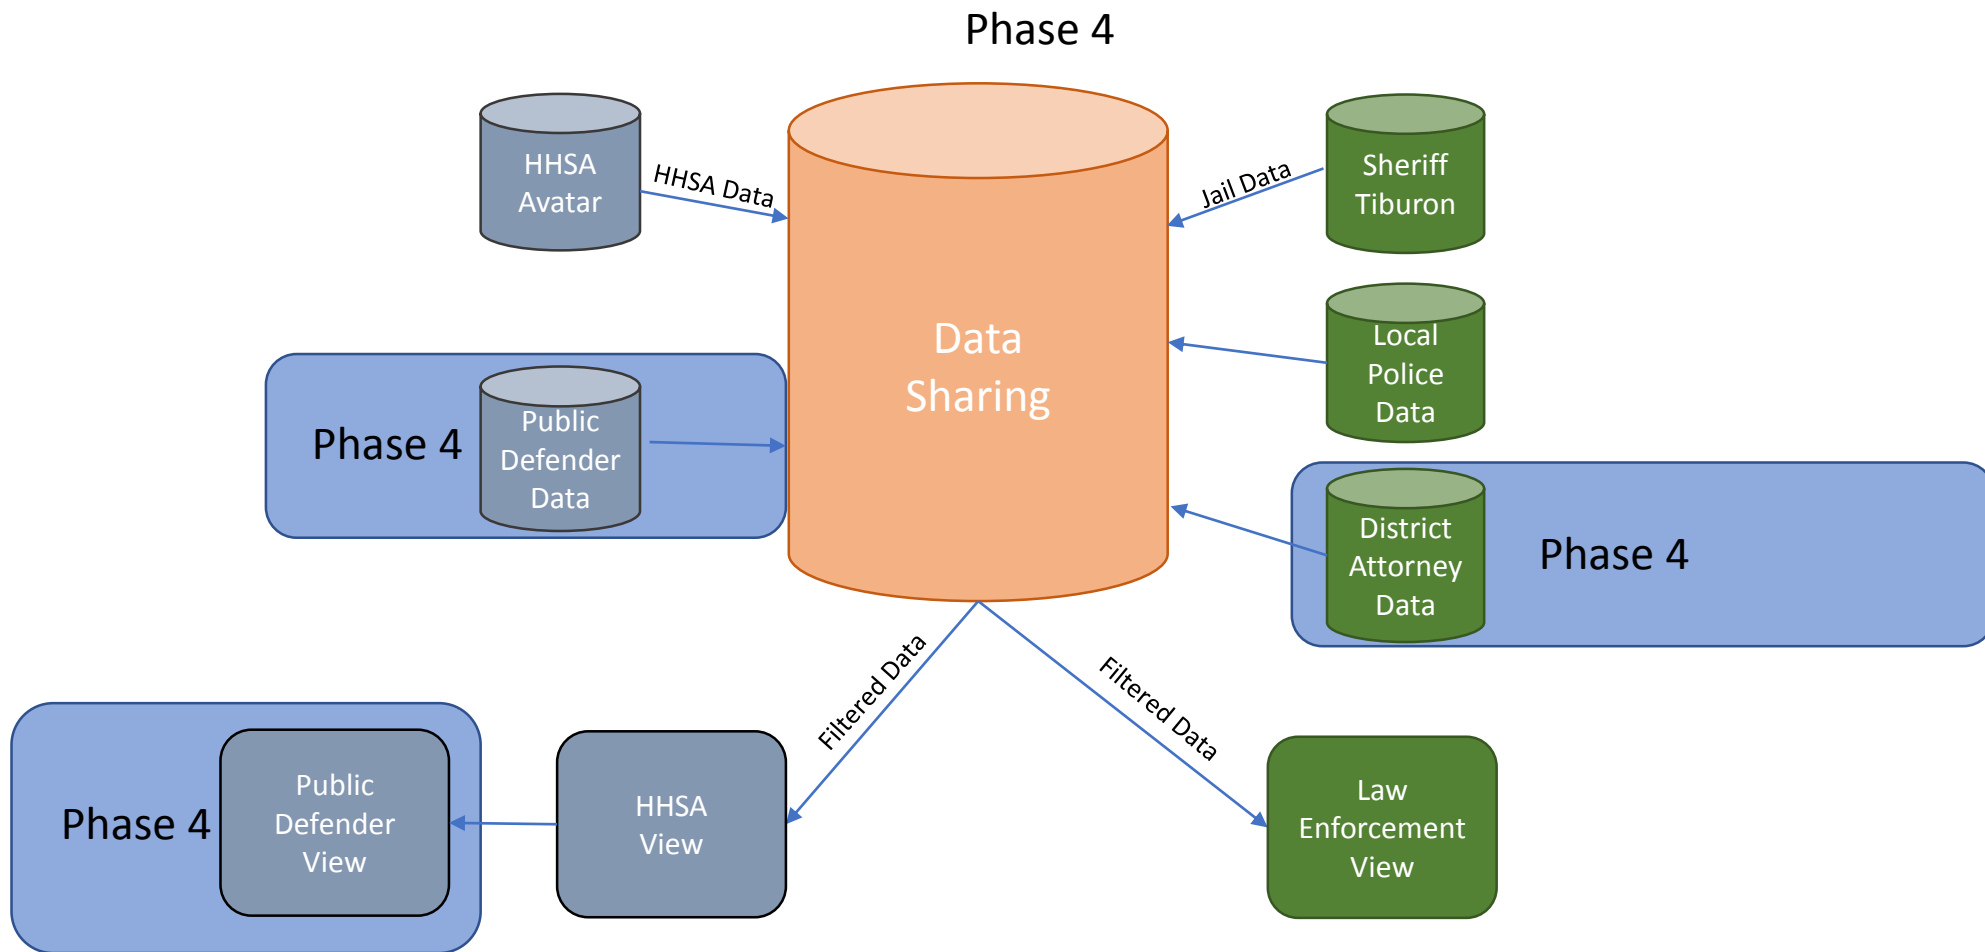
Phase 4

HHSA Avatar

HHSA Data

Data Sharing

Jail Data

Sheriff Tiburon

Local Police Data

Phase 4

Public Defender Data

District Attorney Data

Phase 4

Filtered Data

Filtered Data

Phase 4

Public Defender View

HHSA View

Law Enforcement View